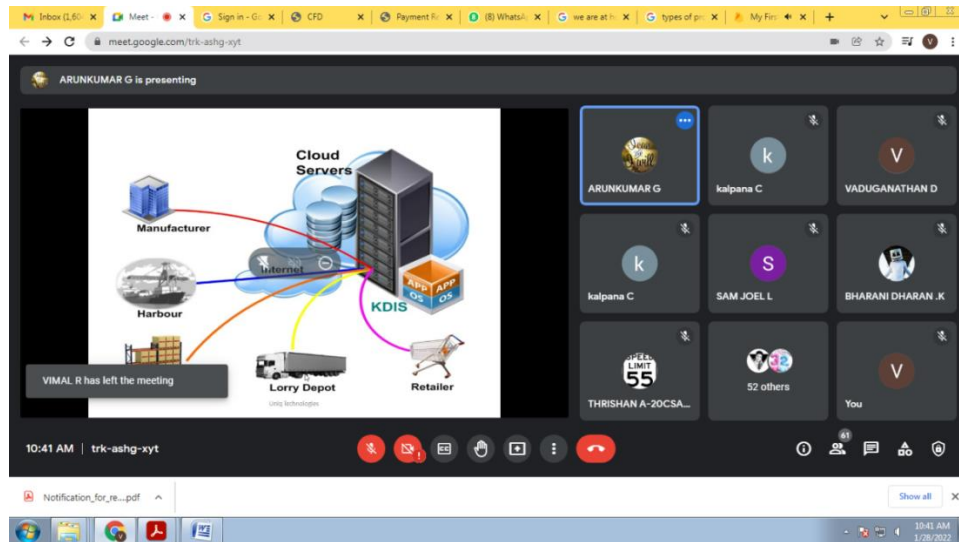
Inbox (1,60 | Meet - | Sign in - G | CFD | Payment R | (8) WhatsA | we are at h | types of pr | My Fir

meet.google.com/trk-ashg-xyt

ARUNKUMAR G is presenting

Cloud Servers

Manufacturer

Internet

Harbour

APP OS

APP OS

KDIS

VIMAL R has left the meeting

Lorry Depot

Retailer

Unity Technologies

ARUNKUMAR G

k
kalpana C

V
VADUGANATHAN D

k
kalpana C

S
SAM JOEL L

BHARANI DHARAN .K

SPEED LIMIT 55
THRISHAN A-20CSA...

32
52 others

V
You

10:41 AM | trk-ashg-xyt

61

Notification_for_re....pdf

Show all

10:41 AM
1/28/2022